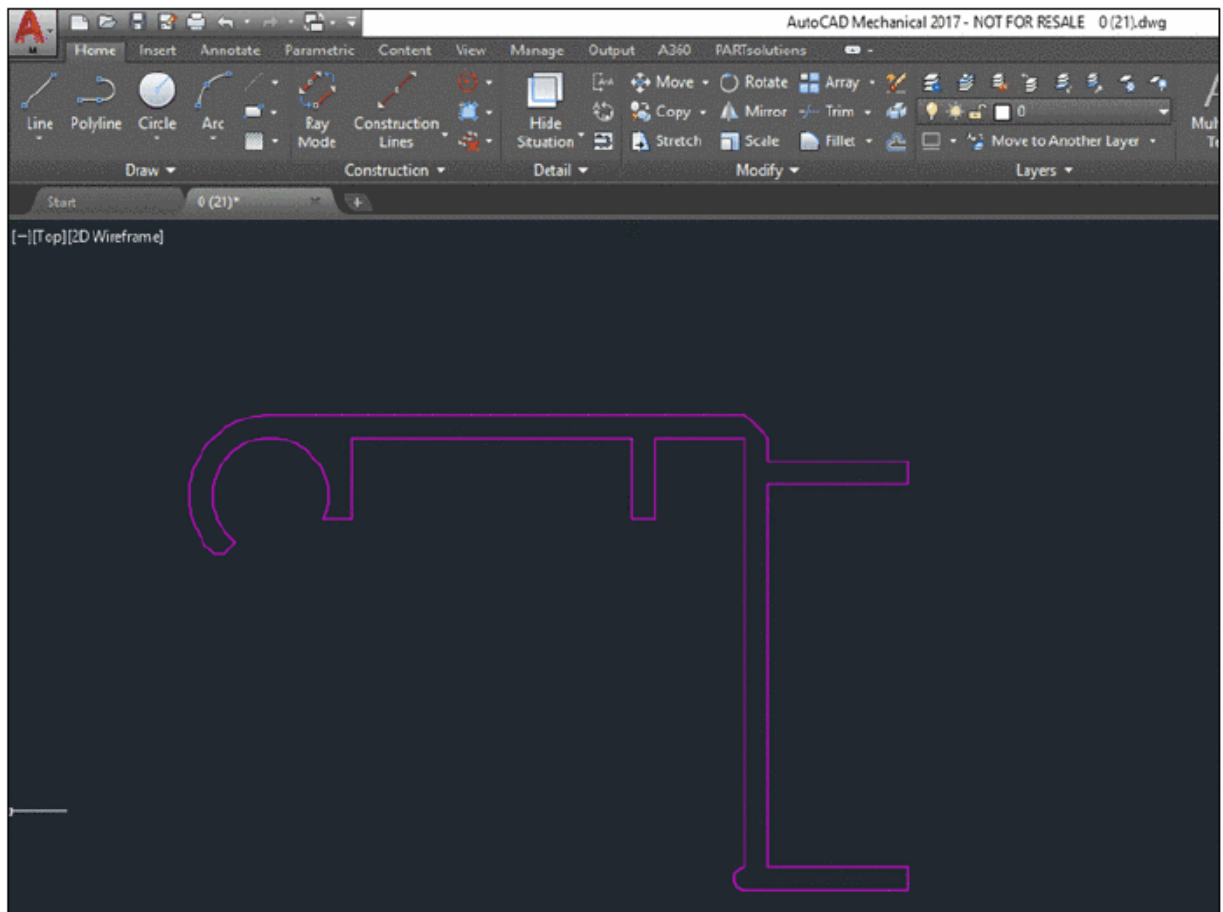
AutoCAD Mechanical 2017 - NOT FOR RESALE 0 (21).dwg

Home Insert Annotate Parametric Content View Manage Output A360 PARTsolutions

Line Polyline Circle Arc Ray Mode Construction Lines Hide Situation Move Rotate Array Copy Mirror Trim Stretch Scale Fillet 0 Move to Another Layer Mul Te

Draw Construction Detail Modify Layers

Start 0 (21)*

[−][Top][2D Wireframe]